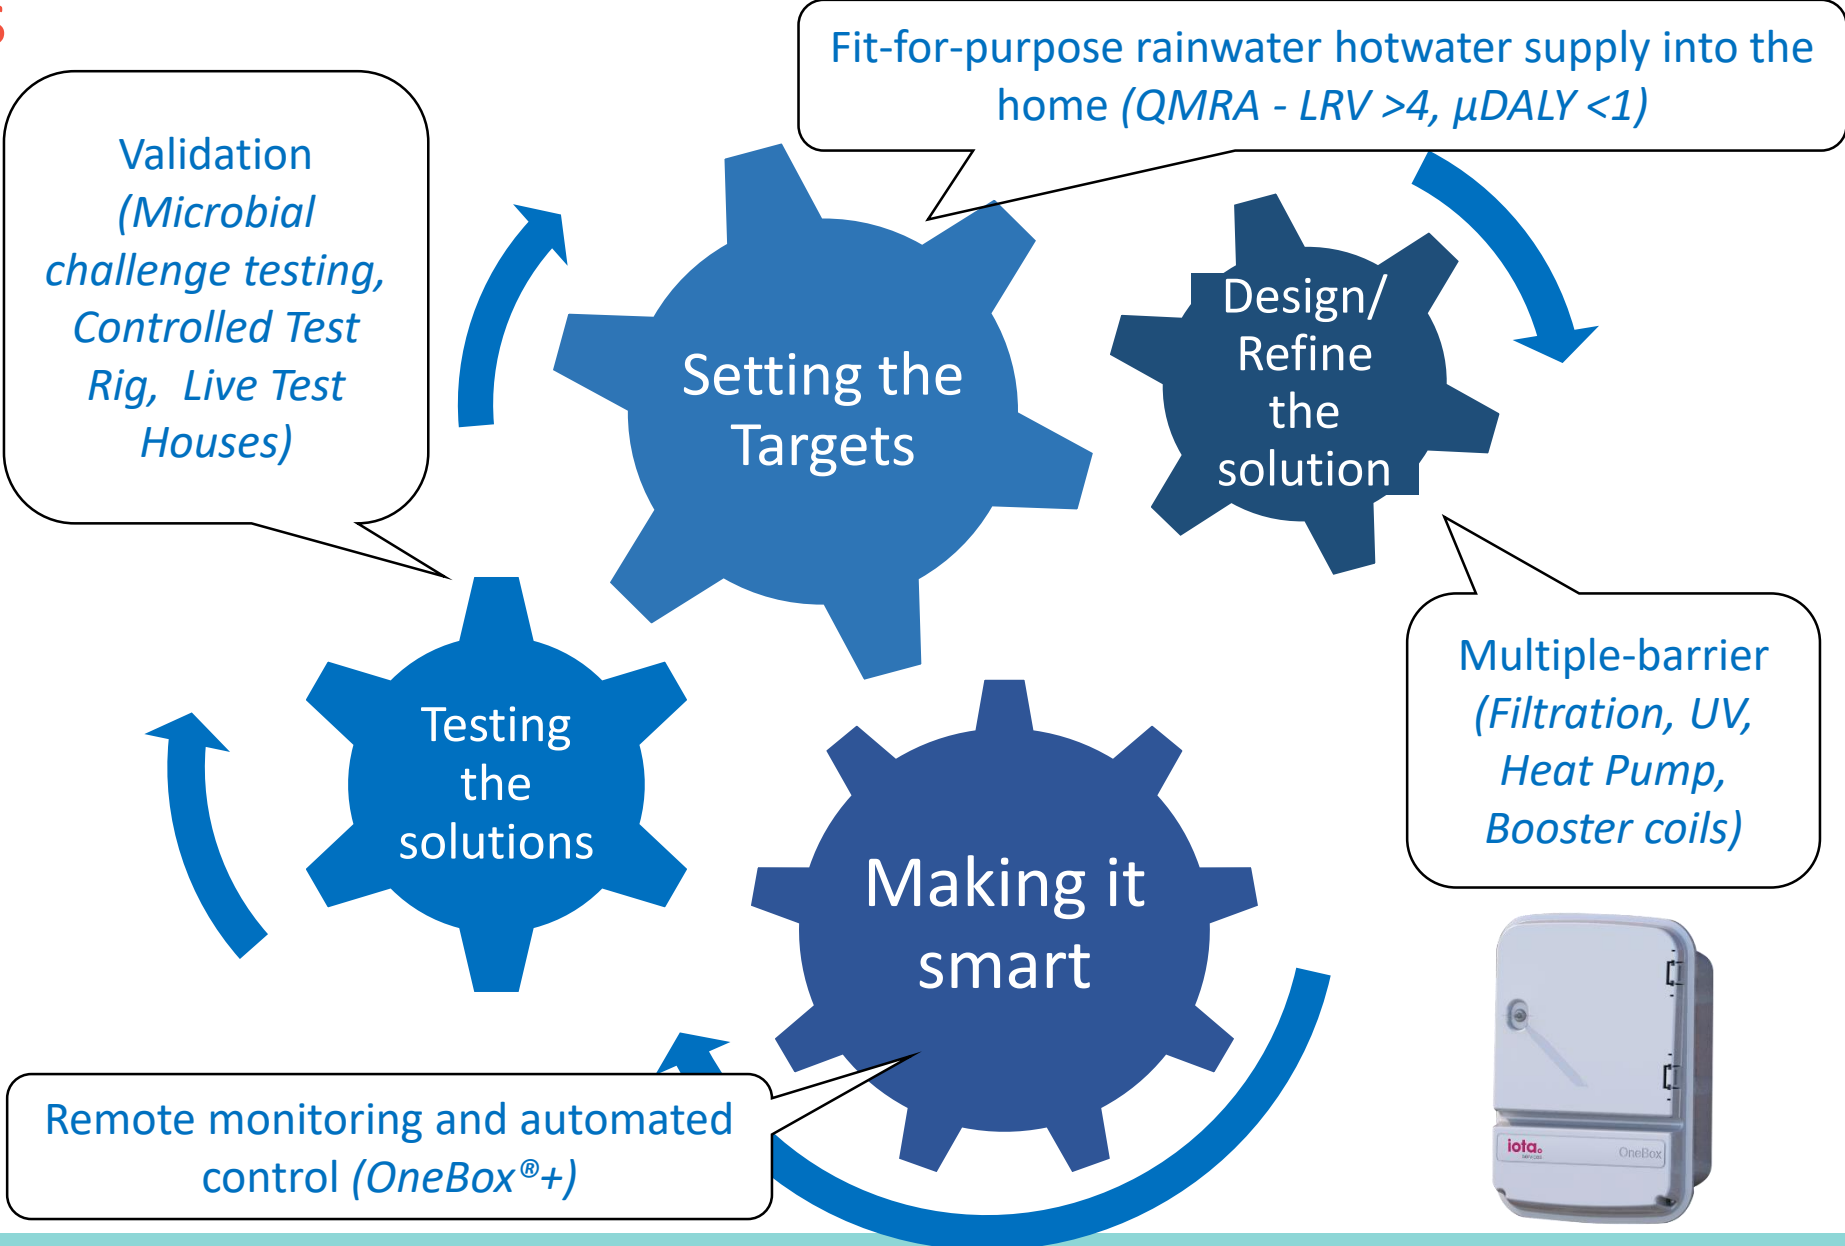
Fit-for-purpose rainwater hotwater supply into the home (QMRA - LRV >4, µDALY <1)

Validation (Microbial challenge testing, Controlled Test Rig, Live Test Houses)

Setting the Targets

Design/ Refine the solution

Testing the solutions

Multiple-barrier (Filtration, UV, Heat Pump, Booster coils)

Making it smart

Remote monitoring and automated control (OneBox®+)

iota

OneBox